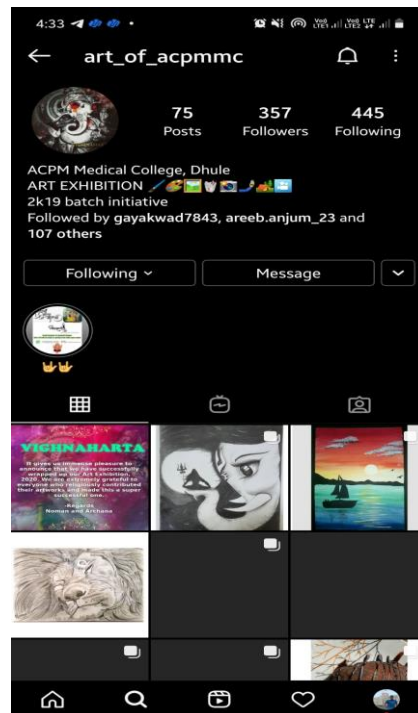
4:33

art_of_acpmmc

75
Posts

357
Followers

445
Following

ACPM Medical College, Dhule
ART EXHIBITION
2k19 batch initiative
Followed by gayakwad7843, areeb.anjum_23 and 107 others

Following

Message

VIGHNAHARTA

It gives us immense pleasure to announce that we have successfully wrapped up our Art Exhibition 2020. We are extremely grateful to everyone who religiously contributed their artworks and made this a super successful one.

Regards
Noman and Archana